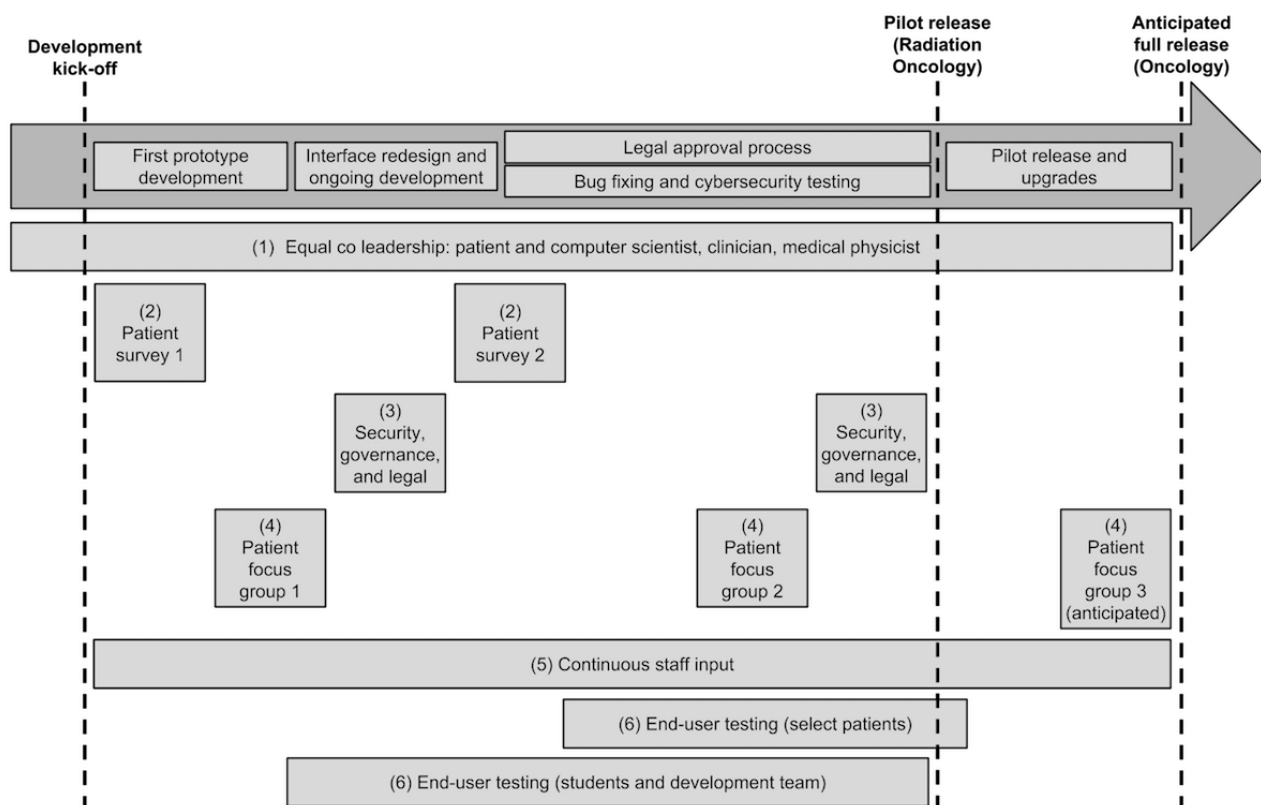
Development kick-off

Pilot release (Radiation Oncology)

Anticipated full release (Oncology)

First prototype development

Interface redesign and ongoing development

Legal approval process

Bug fixing and cybersecurity testing

Pilot release and upgrades

(1) Equal co leadership: patient and computer scientist, clinician, medical physicist

(2) Patient survey 1

(2) Patient survey 2

(3) Security, governance, and legal

(3) Security, governance, and legal

(4) Patient focus group 1

(4) Patient focus group 2

(4) Patient focus group 3 (anticipated)

(5) Continuous staff input

(6) End-user testing (select patients)

(6) End-user testing (students and development team)